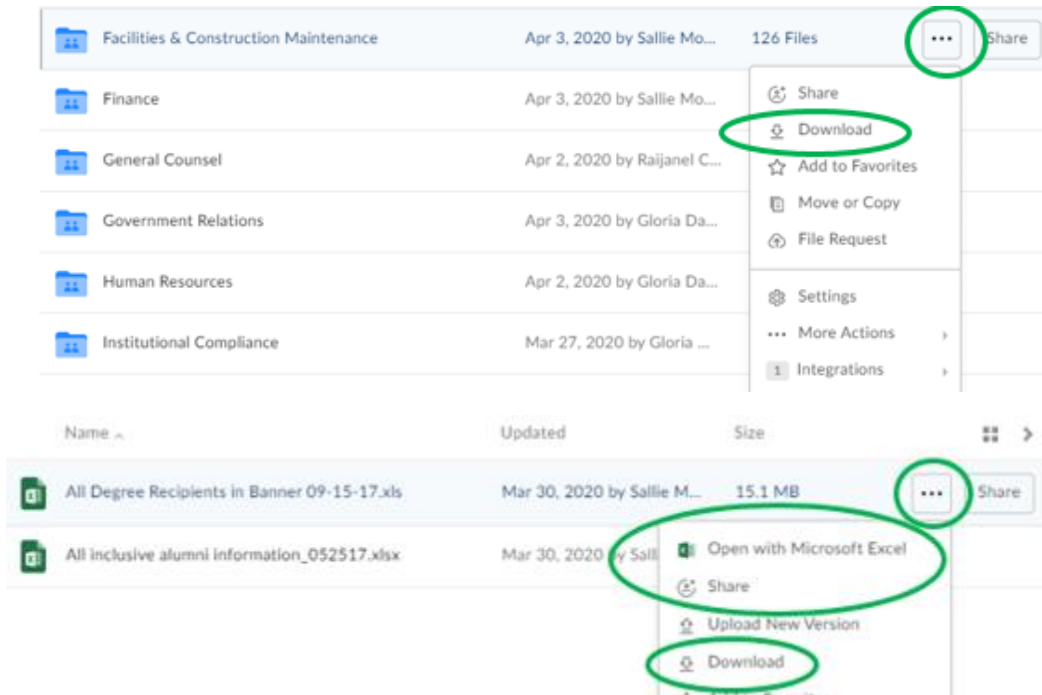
Facilities & Construction Maintenance Apr 3, 2020 by Sallie Mo... 126 Files ••• Share

Finance Apr 3, 2020 by Sallie Mo...

General Counsel Apr 2, 2020 by Raijanel C...

Government Relations Apr 3, 2020 by Gloria Da...

Human Resources Apr 2, 2020 by Gloria Da...

Institutional Compliance Mar 27, 2020 by Gloria ...

Share
Download
Add to Favorites
Move or Copy
File Request
Settings
More Actions
1 Integrations

Name Updated Size

All Degree Recipients in Banner 09-15-17.xls Mar 30, 2020 by Sallie M... 15.1 MB ••• Share

All inclusive alumni information_052517.xlsx Mar 30, 2020 by Sall

Open with Microsoft Excel
Share
Upload New Version
Download